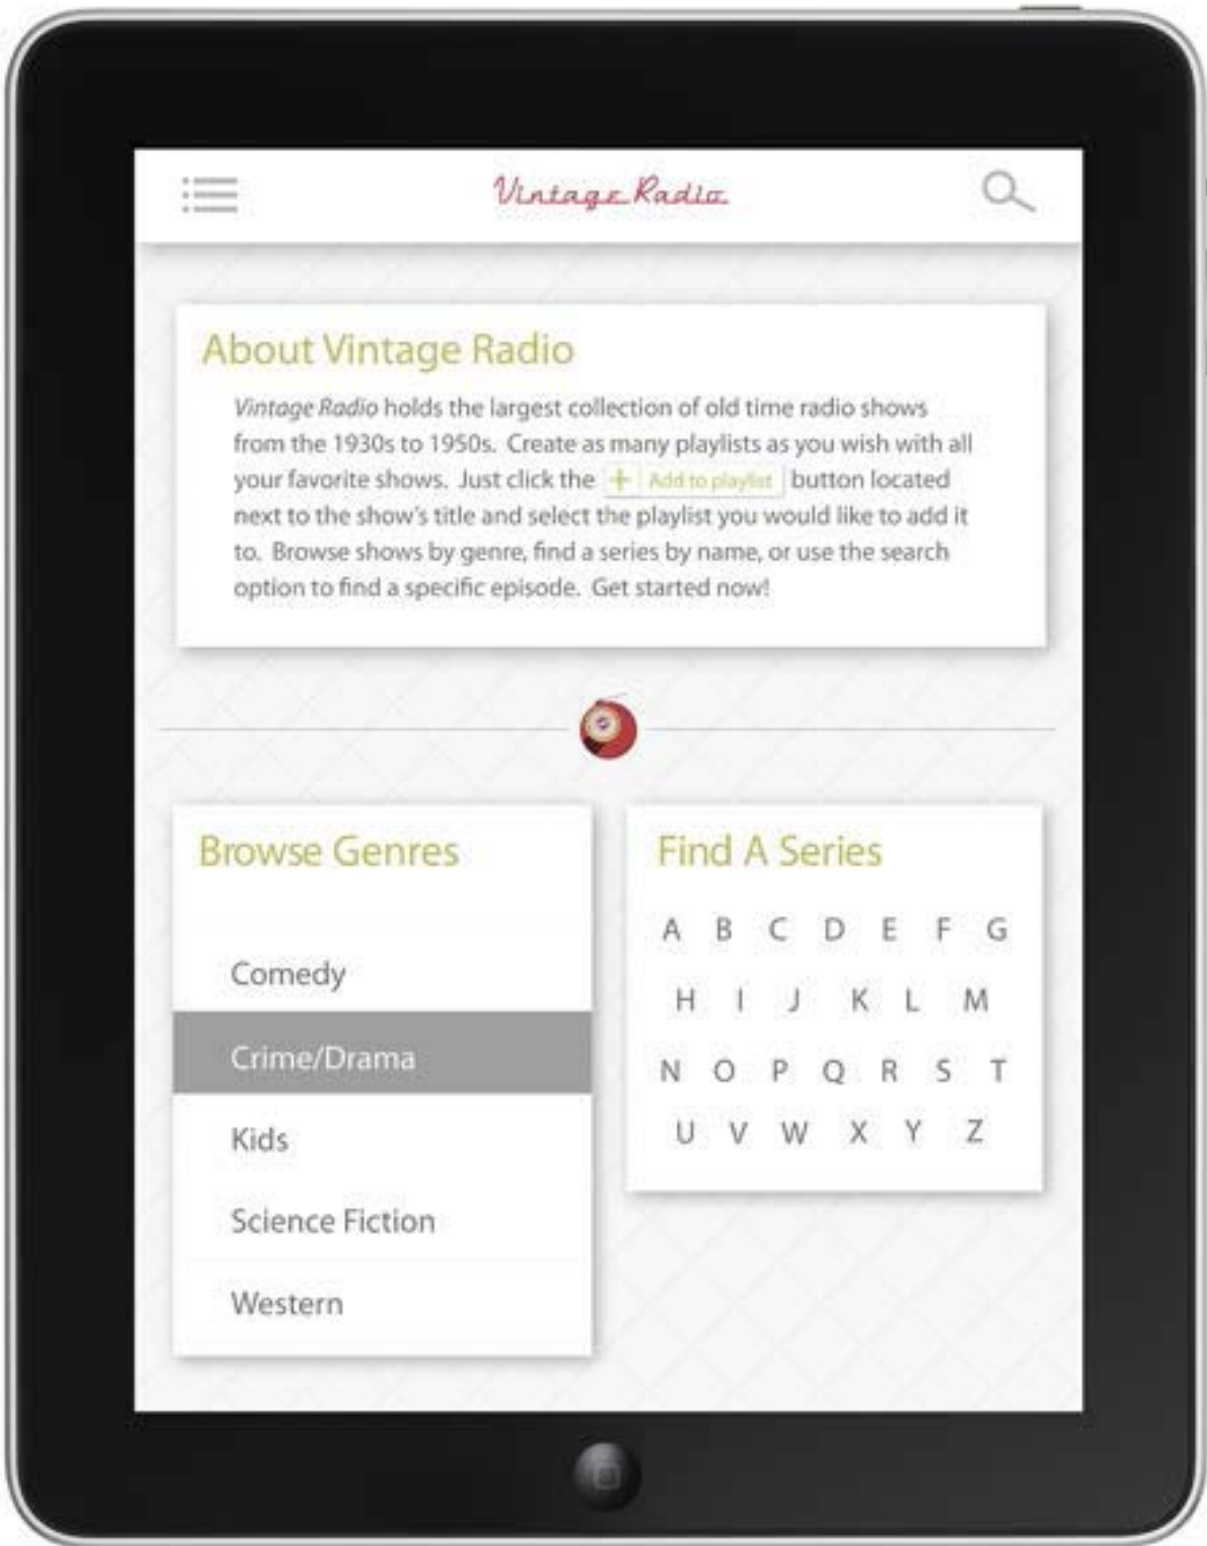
Vintage Radio

About Vintage Radio

Vintage Radio holds the largest collection of old time radio shows from the 1930s to 1950s. Create as many playlists as you wish with all your favorite shows. Just click the + Add to playlist button located next to the show's title and select the playlist you would like to add it to. Browse shows by genre, find a series by name, or use the search option to find a specific episode. Get started now!

Browse Genres

Comedy

Crime/Drama

Kids

Science Fiction

Western

Find A Series

A B C D E F G

H I J K L M

N O P Q R S T

U V W X Y Z